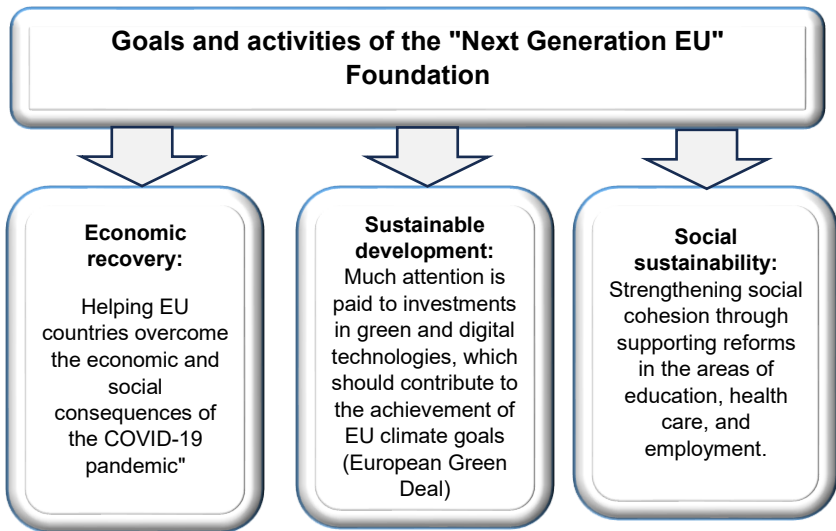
Goals and activities of the "Next Generation EU" Foundation

Economic recovery:

Helping EU countries overcome the economic and social consequences of the COVID-19 pandemic"

Sustainable development:
Much attention is paid to investments in green and digital technologies, which should contribute to the achievement of EU climate goals (European Green Deal)

Social sustainability:
Strengthening social cohesion through supporting reforms in the areas of education, health care, and employment.